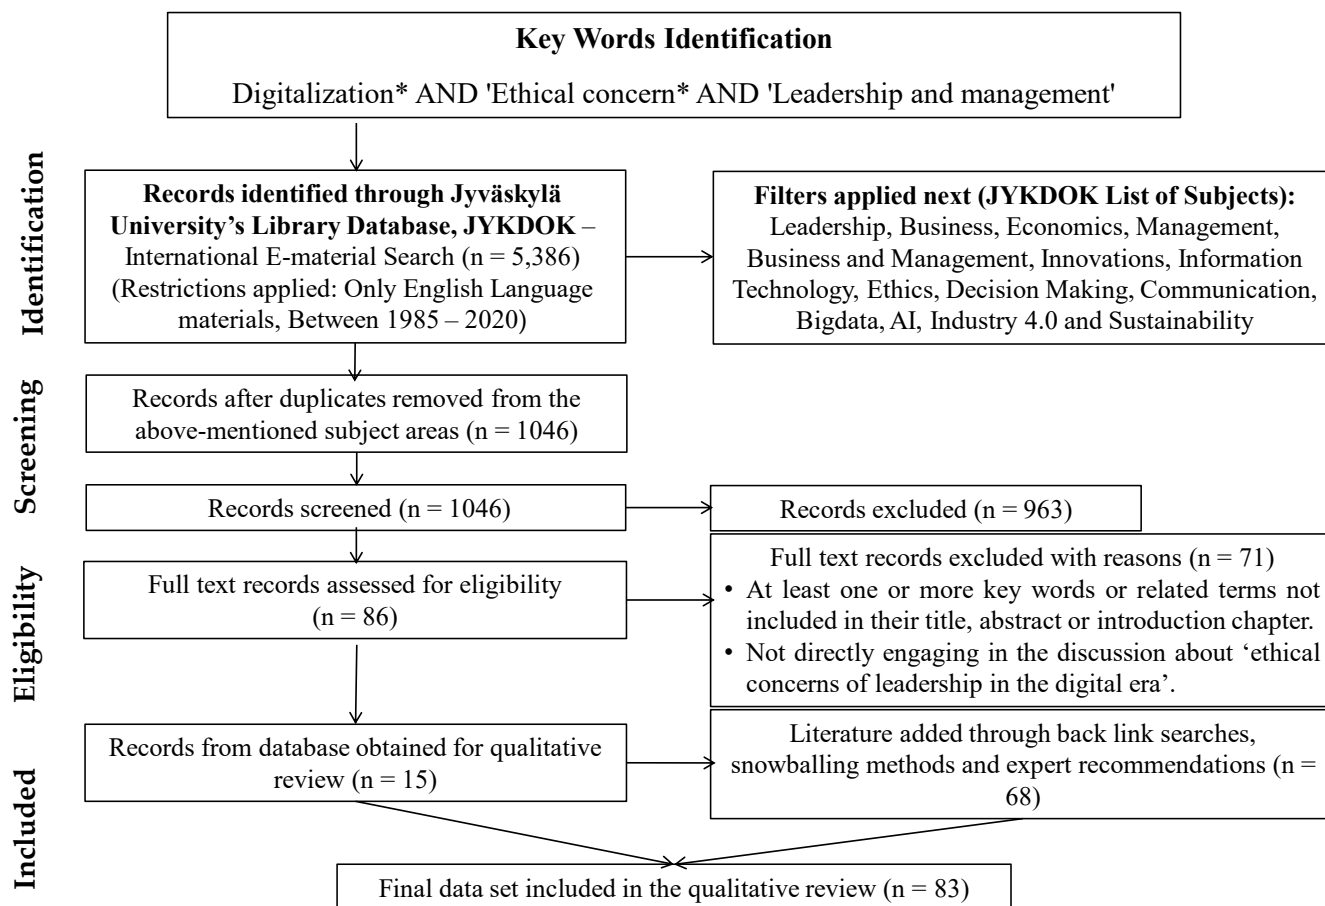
**Key Words Identification**

Digitalization* AND 'Ethical concern* AND 'Leadership and management'

Identification

**Records identified through Jyväskylä University's Library Database, JYKDOK** – International E-material Search (n = 5,386) (Restrictions applied: Only English Language materials, Between 1985 – 2020)

**Filters applied next (JYKDOK List of Subjects):** Leadership, Business, Economics, Management, Business and Management, Innovations, Information Technology, Ethics, Decision Making, Communication, Bigdata, AI, Industry 4.0 and Sustainability

Screening

Records after duplicates removed from the above-mentioned subject areas (n = 1046)

Records screened (n = 1046)

Records excluded (n = 963)

Eligibility

Full text records assessed for eligibility (n = 86)

Full text records excluded with reasons (n = 71)
• At least one or more key words or related terms not included in their title, abstract or introduction chapter.
• Not directly engaging in the discussion about 'ethical concerns of leadership in the digital era'.

Included

Records from database obtained for qualitative review (n = 15)

Literature added through back link searches, snowballing methods and expert recommendations (n = 68)

Final data set included in the qualitative review (n = 83)